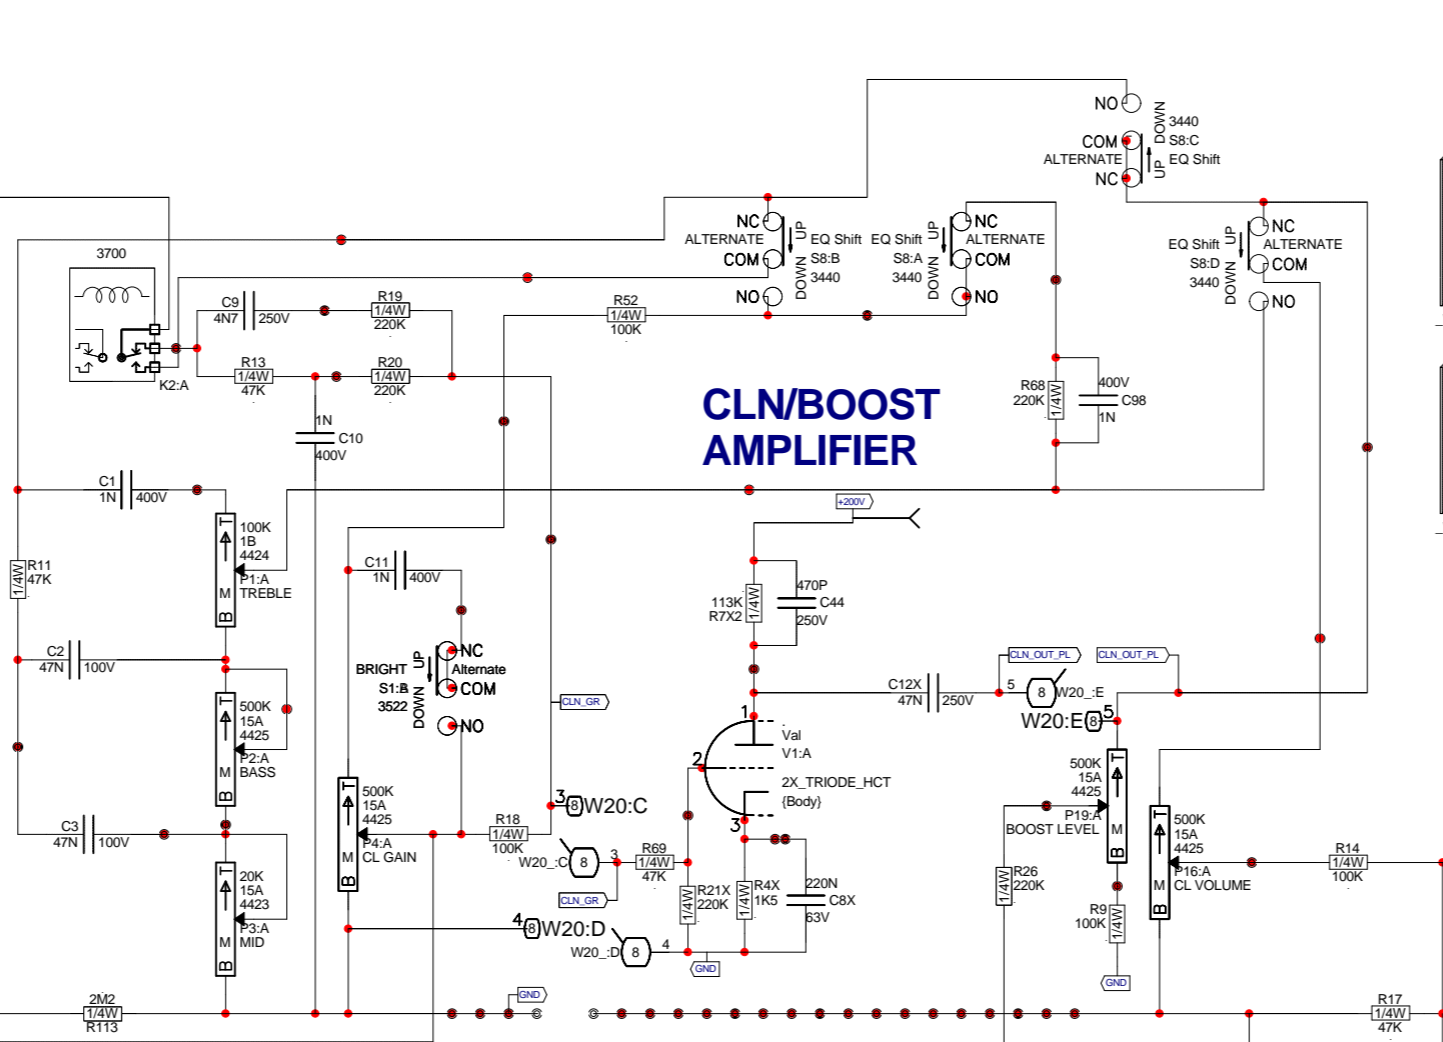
NO
COM
ALTERNATE
NC
DOWN
UP
3440
S8:C
EQ Shift

NC
ALTERNATE
COM
NO
UP
DOWN
EQ Shift
S8:B
3440

EQ Shift
S8:A
3440
UP
DOWN
NC
ALTERNATE
COM
NO

EQ Shift
S8:D
3440
UP
DOWN
NC
ALTERNATE
COM
NO

3700
K2:A

C9
4N7
250V
R19
1/4W
220K
R13
1/4W
47K
R20
1/4W
220K
R52
1/4W
100K

1N
C10
400V

CLN/BOOST
AMPLIFIER

R68
220K
1/4W
400V
C98
1N

C1
1N
400V
100K
1B
4424
P1:A
TREBLE
T
M
B

R11
47K
1/4W

C2
47N
100V
500K
15A
4425
P2:A
BASS

C3
47N
100V
20K
15A
4423
P3:A
MID

C11
1N
400V
BRIGHT
S1:B
3522
UP
DOWN
NC
Alternate
COM
NO

500K
15A
4425
P4:A
CL GAIN

CLN_GR
3
W20:C
R18
1/4W
100K
W20_:C
8
3
CLN_GR
4
W20:D
W20_:D
8
4

+200V
113K
R7X2
1/4W
470P
C44
250V

C12X
47N
250V
5
8
W20_:E
CLN_OUT_PL
CLN_OUT_PL
W20:E
8
5

1
2
3
Val
V1:A
2X_TRIODE_HCT
{Body}

R69
1/4W
47K
R21X
220K
1/4W
R4X
1K5
1/4W
220N
C8X
63V
GND

500K
15A
4425
P19:A
BOOST LEVEL
R26
220K
1/4W
R9
100K
1/4W
GND

500K
15A
4425
P16:A
CL VOLUME
R14
1/4W
100K

2M2
1/4W
R113
GND
R17
1/4W
47K